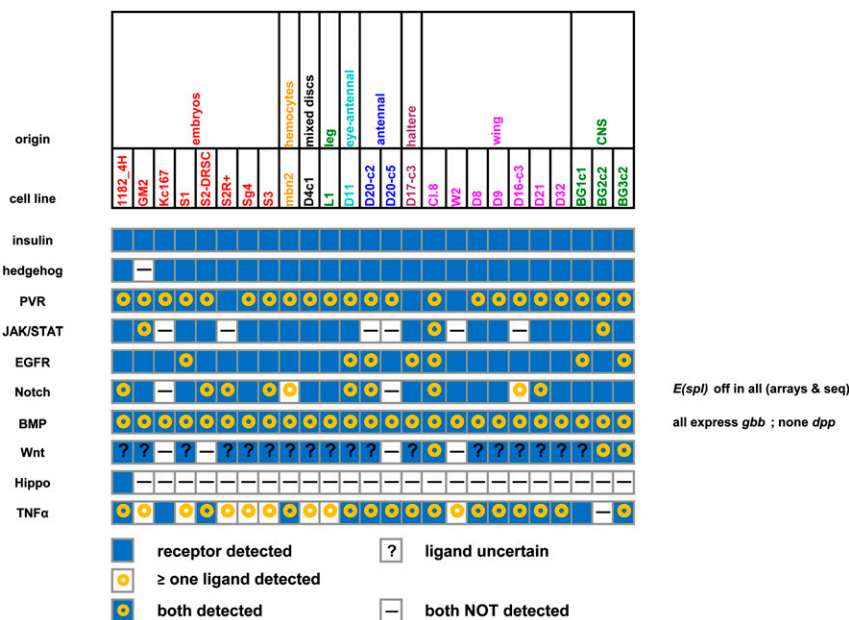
origin

embryos | hemocytes | mixed discs | leg | eye-antennal | antennal | haltere | wing | CNS

cell line

1182_4H | GM2 | Kc167 | S1 | S2-DRSC | S2R+ | Sg4 | S3 | mbn2 | D4c1 | L1 | D11 | D20-c2 | D20-c5 | D17-c3 | Cl.8 | W2 | D8 | D9 | D16-c3 | D21 | D32 | BG1c1 | BG2c2 | BG3c2

insulin

hedgehog

PVR

JAK/STAT

EGFR

Notch

BMP

Wnt

Hippo

TNFα

E(spl) off in all (arrays & seq)

all express gbb ; none dpp

receptor detected

≥ one ligand detected

both detected

? ligand uncertain

— both NOT detected